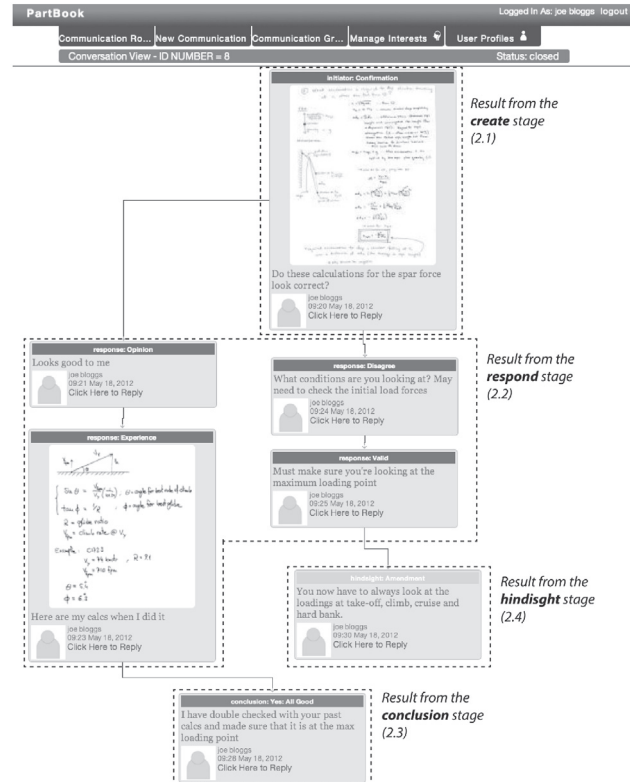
PartBook

Logged In As: joe bloggs logout

Communication Ro... New Communication Communication Gr... Manage Interests User Profiles

Conversation View - ID NUMBER = 8

Status: closed

initiator: Confirmation

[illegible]

Do these calculations for the spar force look correct?

joe bloggs
09:20 May 18, 2012
Click Here to Reply

Result from the **create** stage (2.1)

response: Opinion

Looks good to me

joe bloggs
09:21 May 18, 2012
Click Here to Reply

response: Disagree

What conditions are you looking at? May need to check the initial load forces

joe bloggs
09:24 May 18, 2012
Click Here to Reply

Result from the **respond** stage (2.2)

response: Experience

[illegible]

Here are my calcs when I did it

joe bloggs
09:23 May 18, 2012
Click Here to Reply

response: Valid

Must make sure you're looking at the maximum loading point

joe bloggs
09:25 May 18, 2012
Click Here to Reply

hindsight: Amendment

You now have to always look at the loadings at take-off, climb, cruise and hard bank.

joe bloggs
09:30 May 18, 2012
Click Here to Reply

Result from the **hindsight** stage (2.4)

conclusion: Yes: All Good

I have double checked with your past calcs and made sure that it is at the max loading point

joe bloggs
09:26 May 18, 2012
Click Here to Reply

Result from the **conclusion** stage (2.3)